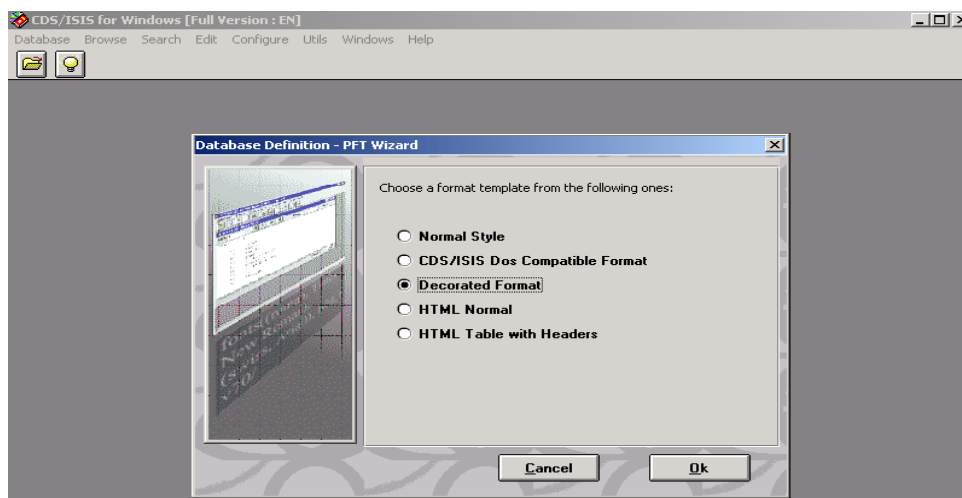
CDS/ISIS for Windows [Full Version : EN]

Database Browse Search Edit Configure Utils Windows Help

Database Definition - PFT Wizard

Choose a format template from the following ones:

Normal Style
CDS/ISIS Dos Compatible Format
Decorated Format
HTML Normal
HTML Table with Headers

Cancel
Ok